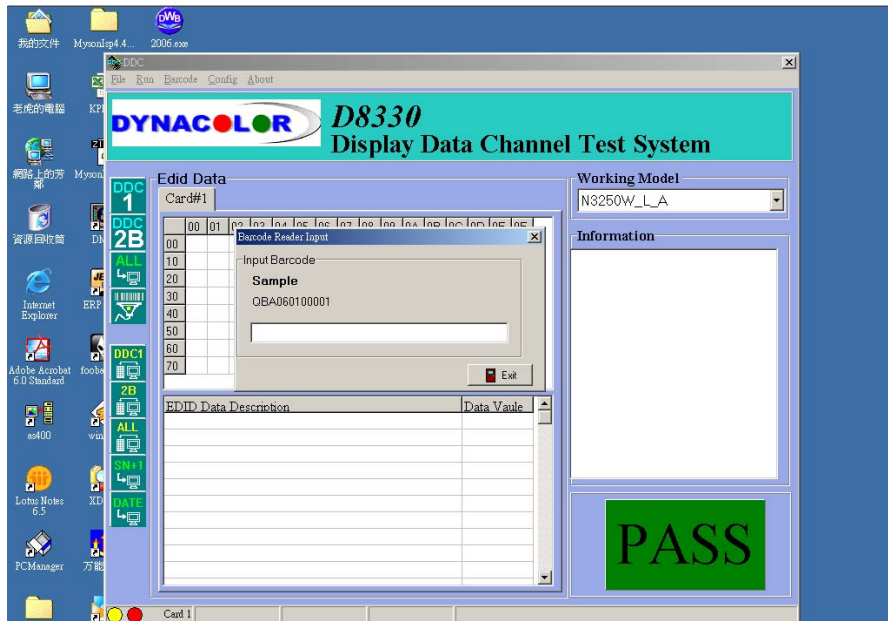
我的文件
MysonIsp4.4...
2006.exe
老虎的電腦
KP
網路上的芳鄰
Myson
資源回收筒
DN
Internet Explorer
ERP
Adobe Acrobat 6.0 Standard
foob
as400
win
Lotus Notes 6.5
XD
PCManager
万能

DDC
File Run Barcode Config About
DYNACOLOR
D8330
Display Data Channel Test System

DDC 1
DDC 2B
ALL
DDC1
2B
ALL
SN+1
DATE

Edid Data
Card#1

| | 00 | 01 | 02 | 03 | 04 | 05 | 06 | 07 | 08 | 09 | 0A | 0B | 0C | 0D | 0E | 0F |
|---|---|---|---|---|---|---|---|---|---|---|---|---|---|---|---|---|
| 00 | | | | | | | | | | | | | | | | |
| 10 | | | | | | | | | | | | | | | | |
| 20 | | | | | | | | | | | | | | | | |
| 30 | | | | | | | | | | | | | | | | |
| 40 | | | | | | | | | | | | | | | | |
| 50 | | | | | | | | | | | | | | | | |
| 60 | | | | | | | | | | | | | | | | |
| 70 | | | | | | | | | | | | | | | | |

Barcode Reader Input
Input Barcode
Sample
QBA060100001
Exit

EDID Data Description
Data Vaule

Working Model
N3250W_L_A
Information

PASS

Card 1